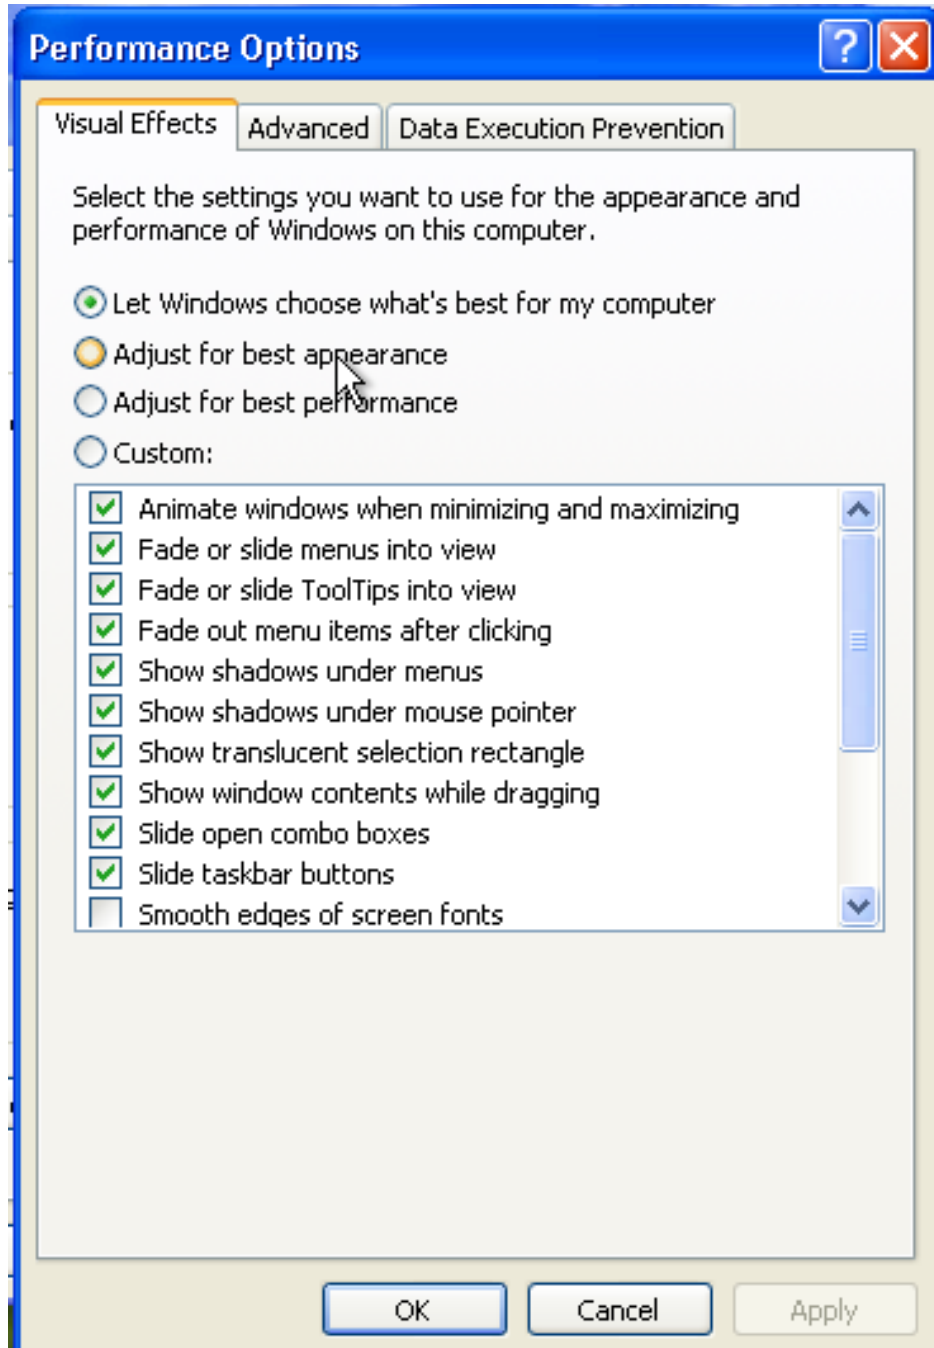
Performance Options

Visual Effects | Advanced | Data Execution Prevention

Select the settings you want to use for the appearance and performance of Windows on this computer.

Let Windows choose what's best for my computer
Adjust for best appearance
Adjust for best performance
Custom:

Animate windows when minimizing and maximizing
Fade or slide menus into view
Fade or slide ToolTips into view
Fade out menu items after clicking
Show shadows under menus
Show shadows under mouse pointer
Show translucent selection rectangle
Show window contents while dragging
Slide open combo boxes
Slide taskbar buttons
Smooth edges of screen fonts

OK | Cancel | Apply